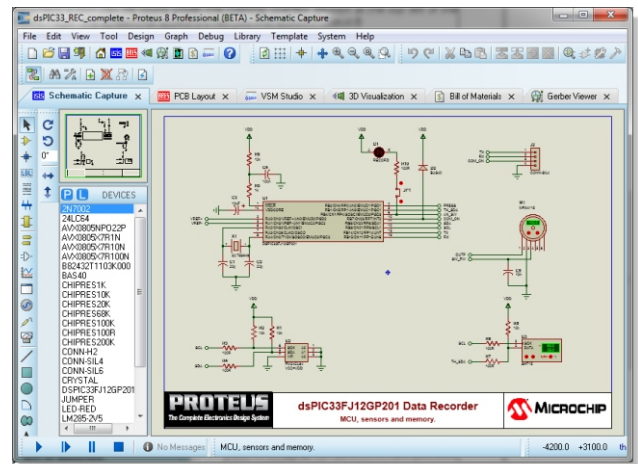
dsPIC33_REC_complete - Proteus 8 Professional (BETA) - Schematic Capture

File Edit View Tool Design Graph Debug Library Template System Help

Schematic Capture × PCB Layout × VSM Studio × 3D Visualization × Bill of Materials × Gerber Viewer ×

0°

P L DEVICES

2N7002
24LC64
AVX0805NPO22P
AVX0805X7R1N
AVX0805X7R10N
AVX0805X7R100N
B82432T1103K000
BAS40
CHIPRES1K
CHIPRES10K
CHIPRES20K
CHIPRES68K
CHIPRES100K
CHIPRES100R
CHIPRES200K
CONN-H2
CONN-SIL4
CONN-SIL6
CRYSTAL
DSPIC33FJ12GP201
JUMPER
LED-RED
LM285-2V5

PROTEUS
The Complete Electronics Design System

dsPIC33FJ12GP201 Data Recorder
MCU, sensors and memory.

MICROCHIP

No Messages MCU, sensors and memory. -4200.0 +3100.0 th